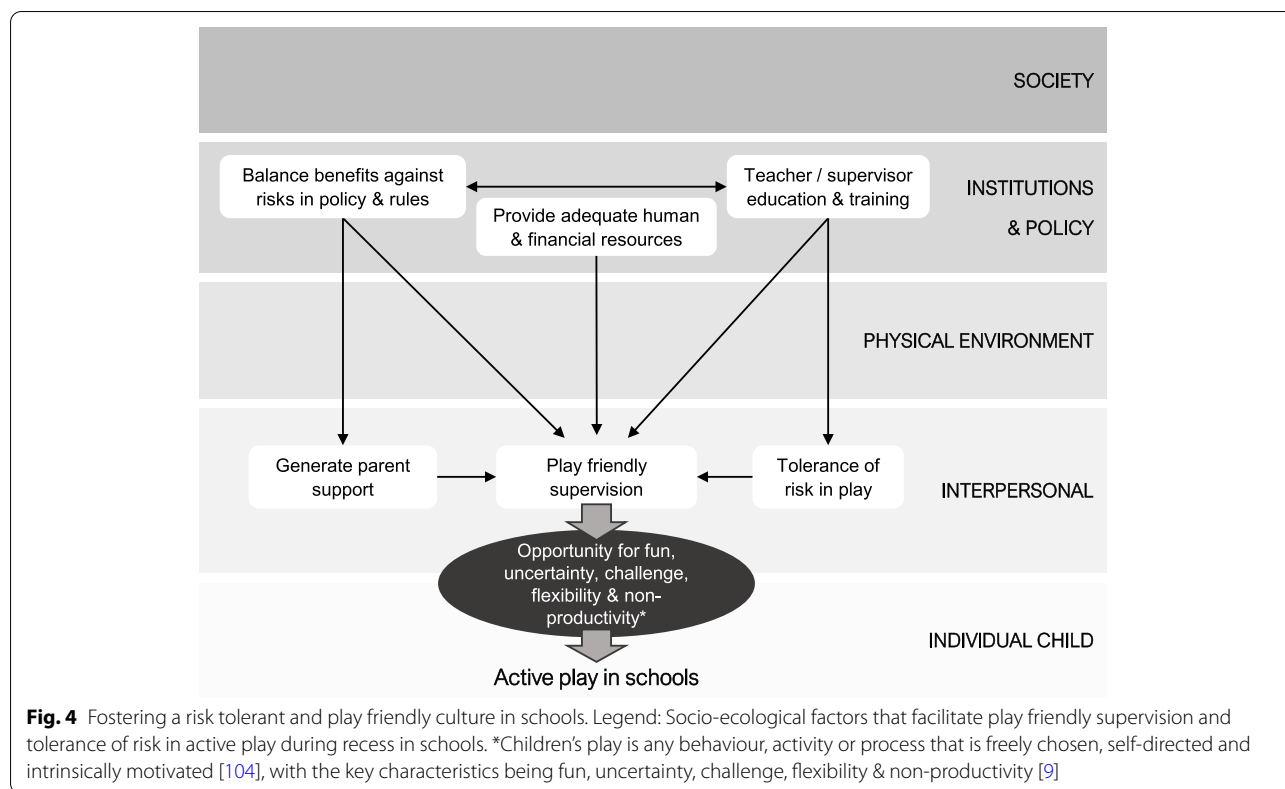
SOCIETY

Balance benefits against risks in policy & rules

Teacher / supervisor education & training

INSTITUTIONS & POLICY

Provide adequate human & financial resources

PHYSICAL ENVIRONMENT

Generate parent support

Play friendly supervision

Tolerance of risk in play

INTERPERSONAL

Opportunity for fun, uncertainty, challenge, flexibility & non-productivity*

INDIVIDUAL CHILD

Active play in schools

**Fig. 4** Fostering a risk tolerant and play friendly culture in schools. Legend: Socio-ecological factors that facilitate play friendly supervision and tolerance of risk in active play during recess in schools. *Children's play is any behaviour, activity or process that is freely chosen, self-directed and intrinsically motivated [104], with the key characteristics being fun, uncertainty, challenge, flexibility & non-productivity [9]